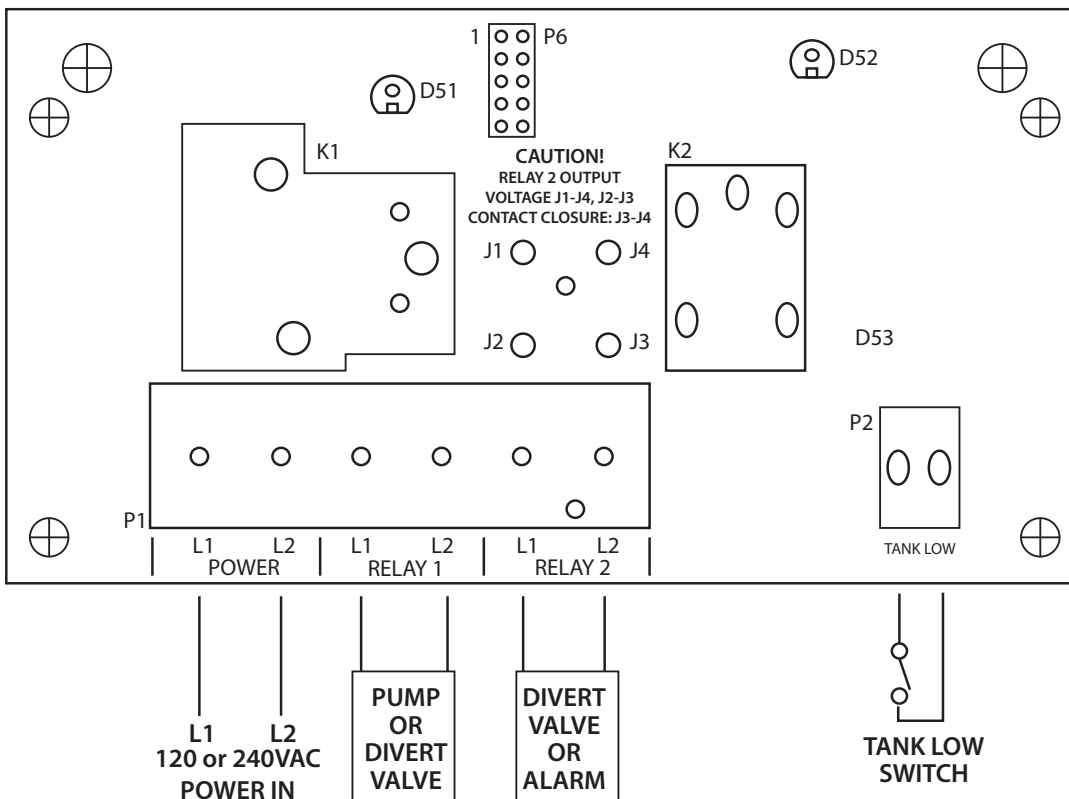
1 P6

D51

D52

K1

CAUTION!
RELAY 2 OUTPUT
VOLTAGE J1-J4, J2-J3
CONTACT CLOSURE: J3-J4

K2

J1 J4

J2 J3

D53

P2

P1

L1 L2 POWER

L1 L2 RELAY 1

L1 L2 RELAY 2

TANK LOW

L1 L2
120 or 240VAC
POWER IN

PUMP OR DIVERT VALVE

DIVERT VALVE OR ALARM

TANK LOW SWITCH